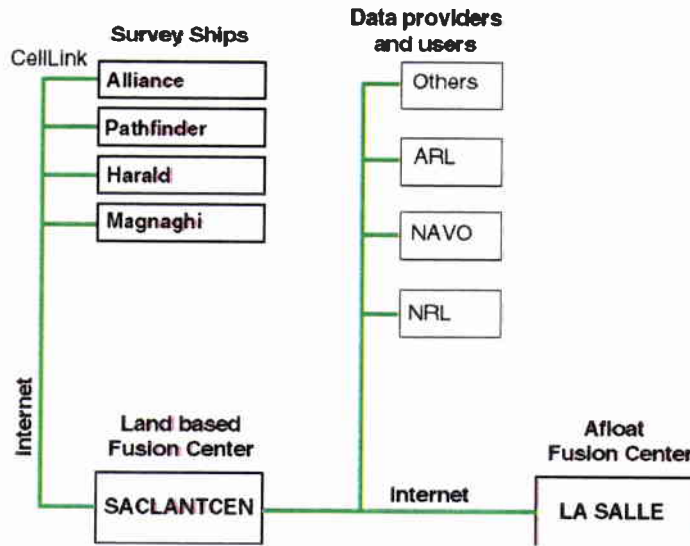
Survey Ships

CellLink

Alliance

Pathfinder

Harald

Magnaghi

Data providers and users

Others

ARL

NAVO

NRL

Internet

Land based Fusion Center

SACLANTCEN

Internet

Afloat Fusion Center

LA SALLE